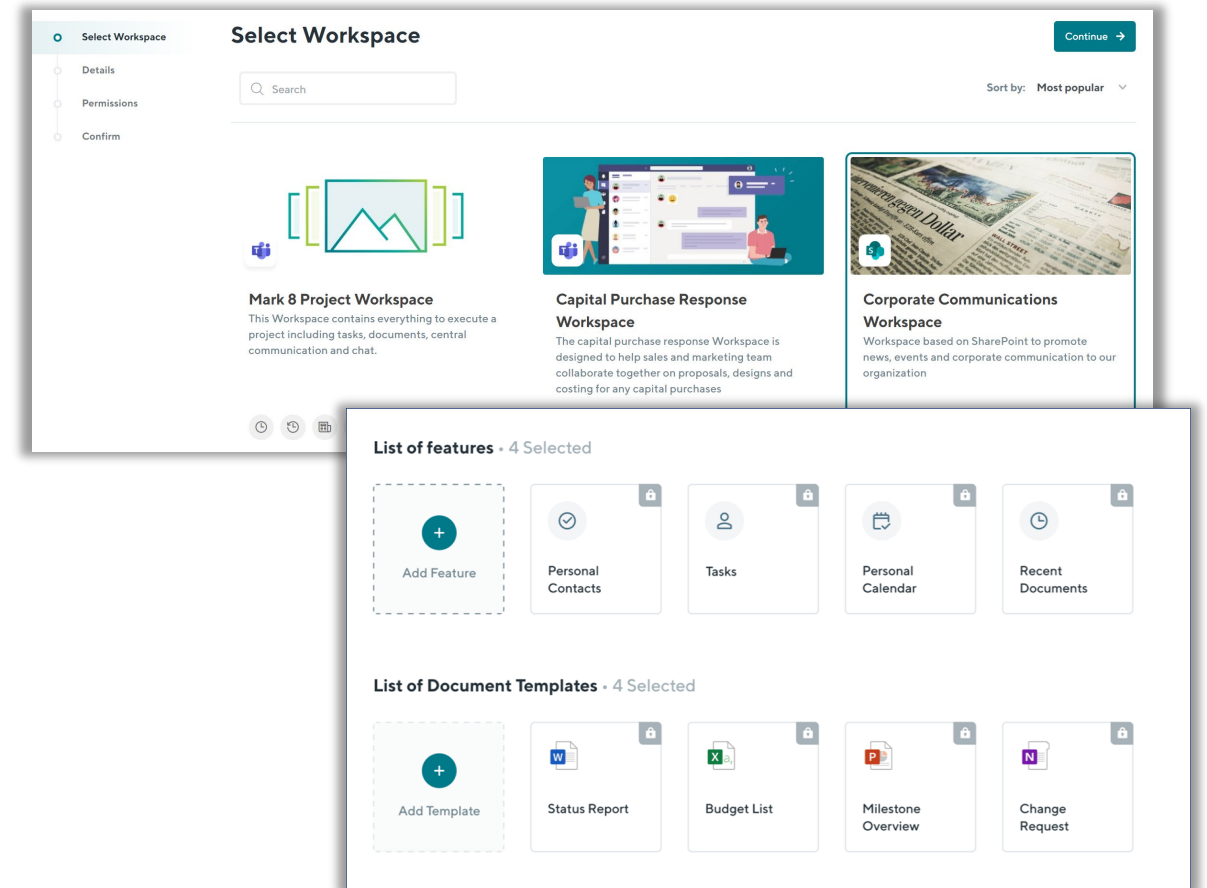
Select Workspace
Details
Permissions
Confirm

Select Workspace

Continue →

Search

Sort by: Most popular

Mark 8 Project Workspace
This Workspace contains everything to execute a project including tasks, documents, central communication and chat.

Capital Purchase Response Workspace
The capital purchase response Workspace is designed to help sales and marketing team collaborate together on proposals, designs and costing for any capital purchases

Corporate Communications Workspace
Workspace based on SharePoint to promote news, events and corporate communication to our organization

List of features • 4 Selected

Add Feature
Personal Contacts
Tasks
Personal Calendar
Recent Documents

List of Document Templates • 4 Selected

Add Template
Status Report
Budget List
Milestone Overview
Change Request